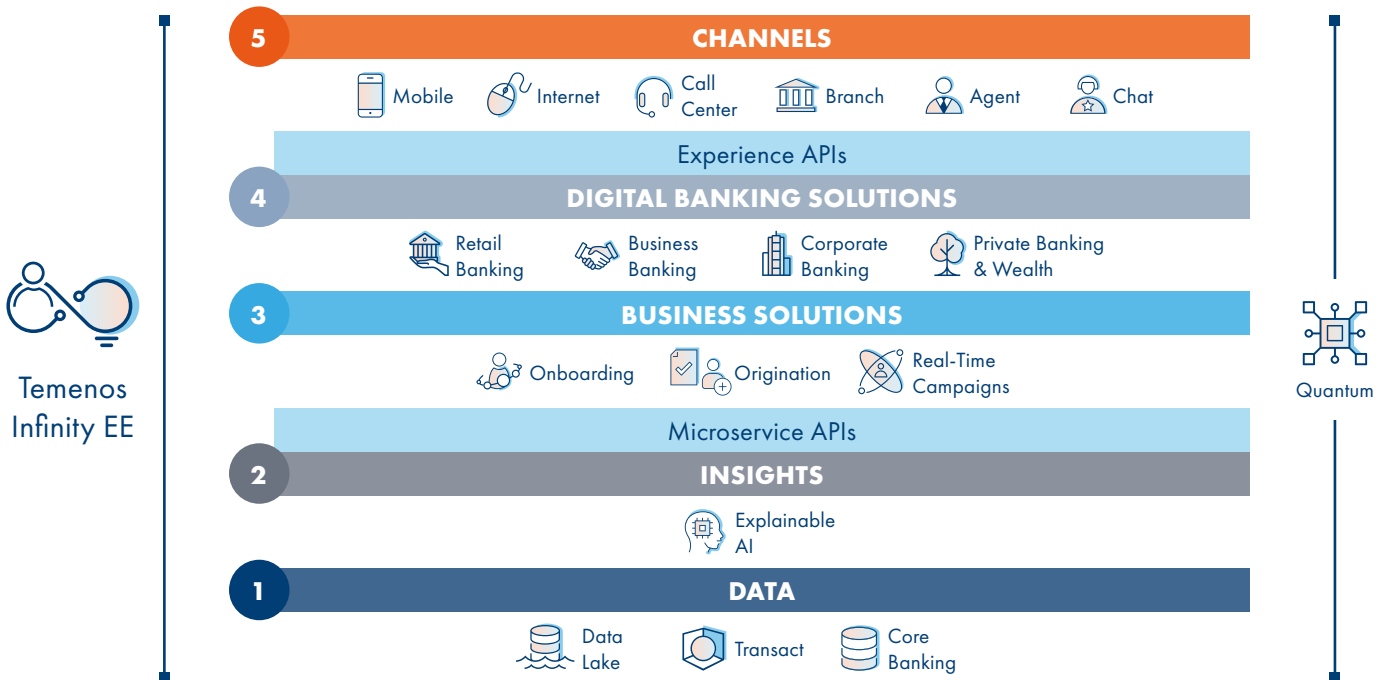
Temenos Infinity EE

5 CHANNELS

Mobile Internet Call Center Branch Agent Chat

Experience APIs

4 DIGITAL BANKING SOLUTIONS

Retail Banking Business Banking Corporate Banking Private Banking & Wealth

3 BUSINESS SOLUTIONS

Onboarding Origination Real-Time Campaigns

Microservice APIs

2 INSIGHTS

Explainable AI

1 DATA

Data Lake Transact Core Banking

Quantum